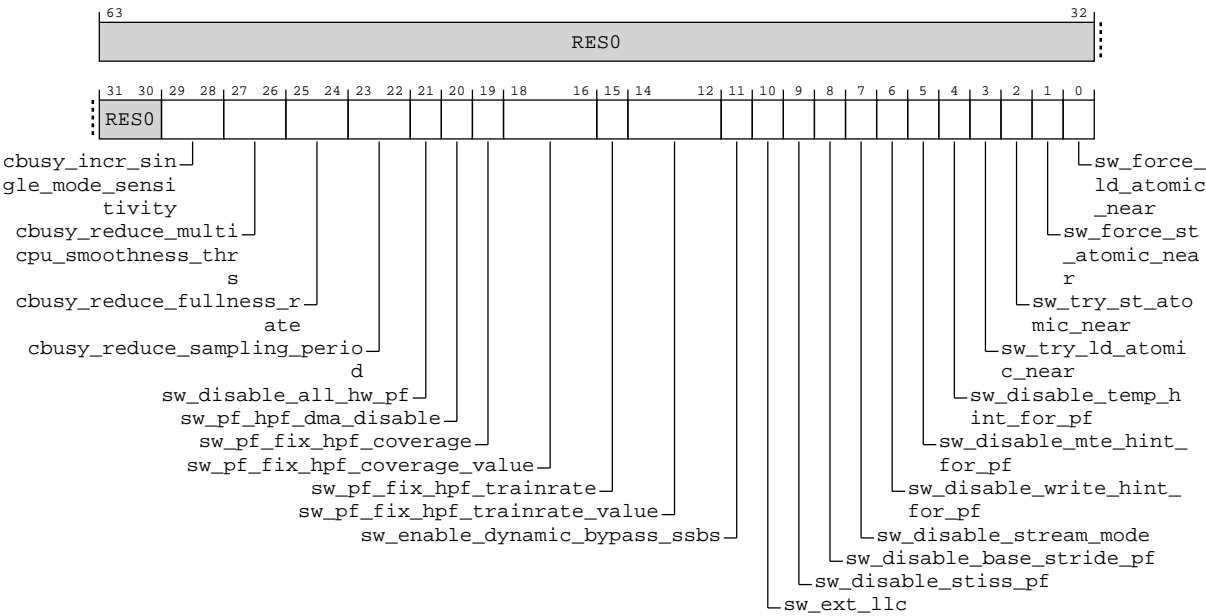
63

32

RES0

31 30 29 28 27 26 25 24 23 22 21 20 19 18 16 15 14 12 11 10 9 8 7 6 5 4 3 2 1 0

RES0

cbusy_incr_single_mode_sensitivity
cbusy_reduce_multicpu_smoothness_thrs
cbusy_reduce_fullness_rate
cbusy_reduce_sampling_period
sw_disable_all_hw_pf
sw_pf_hpf_dma_disable
sw_pf_fix_hpf_coverage
sw_pf_fix_hpf_coverage_value
sw_pf_fix_hpf_trainrate
sw_pf_fix_hpf_trainrate_value
sw_enable_dynamic_bypass_ssbs

sw_force_ld_atomic_near
sw_force_st_atomic_near
sw_try_st_atomic_near
sw_try_ld_atomic_near
sw_disable_temp_hint_for_pf
sw_disable_mte_hint_for_pf
sw_disable_write_hint_for_pf
sw_disable_stream_mode
sw_disable_base_stride_pf
sw_disable_stiss_pf
sw_ext_llc